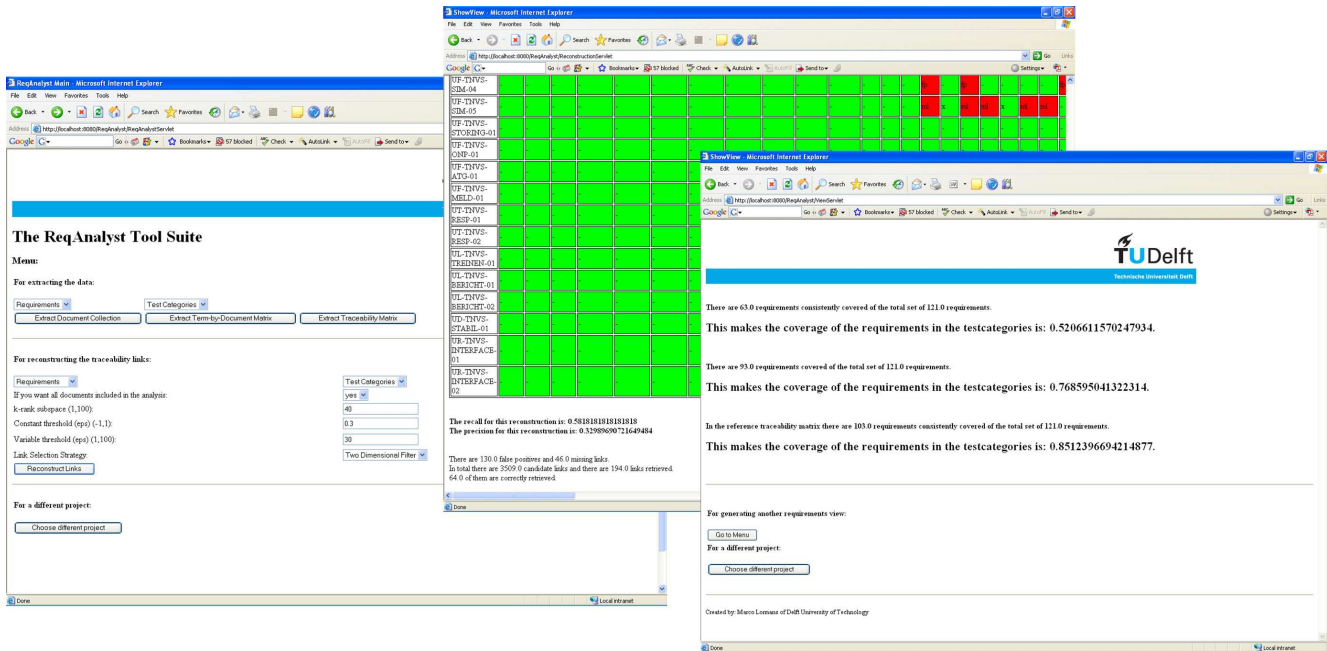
ReqAnalyst Main - Microsoft Internet Explorer
File Edit View Favorites Tools Help
Back Search Favorites
Address http://localhost:8080/ReqAnalyst/ReqAnalystServlet
Google G- Go Bookmarks 57 blocked Check AutoLink AutoFill Send to

The ReqAnalyst Tool Suite

Menu:

For extracting the data:

Requirements
Test Categories
Extract Document Collection
Extract Term-by-Document Matrix
Extract Traceability Matrix

For reconstructing the traceability links:

Requirements
Test Categories
If you want all documents included in the analysis: yes
k-rank subspace (1,100): 40
Constant threshold (eps) (-1,1): 0.3
Variable threshold (eps) (1,100): 30
Link Selection Strategy: Two Dimensional Filter
Reconstruct Links

For a different project:
Choose different project

Done
Local intranet

ShowView - Microsoft Internet Explorer
File Edit View Favorites Tools Help
Back Search Favorites
Address http://localhost:8080/ReqAnalyst/ReconstructionServlet
Google G- Go Bookmarks 57 blocked Check AutoLink AutoFill Send to Settings

UF-TNVS-SIM-04
UF-TNVS-SIM-05
UF-TNVS-STORING-01
UF-TNVS-ONP-01
UF-TNVS-ATG-01
UF-TNVS-MELD-01
UT-TNVS-RESP-01
UT-TNVS-RESP-02
UL-TNVS-TREINEN-01
UL-TNVS-BERICHT-01
UL-TNVS-BERICHT-02
UD-TNVS-STABIL-01
UR-TNVS-INTERFACE-01
UR-TNVS-INTERFACE-02

The recall for this reconstruction is: 0.5818181818181818
The precision for this reconstruction is: 0.32989690721649484

There are 130.0 false positives and 46.0 missing links.
In total there are 3509.0 candidate links and there are 194.0 links retrieved.
64.0 of them are correctly retrieved.

Done

ShowView - Microsoft Internet Explorer
File Edit View Favorites Tools Help
Back Search Favorites
Address http://localhost:8080/ReqAnalyst/ViewServlet
Google G- Go Bookmarks 57 blocked Check AutoLink AutoFill Send to Settings
Go Links

TUDelft
Technische Universiteit Delft

There are 63.0 requirements consistently covered of the total set of 121.0 requirements.

This makes the coverage of the requirements in the testcategories is: 0.5206611570247934.

There are 93.0 requirements covered of the total set of 121.0 requirements.

This makes the coverage of the requirements in the testcategories is: 0.768595041322314.

In the reference traceability matrix there are 103.0 requirements consistently covered of the total set of 121.0 requirements.

This makes the coverage of the requirements in the testcategories is: 0.8512396694214877.

For generating another requirements view:
Go to Menu
For a different project:
Choose different project

Created by: Marco Lormans of Delft University of Technology

Done
Local intranet